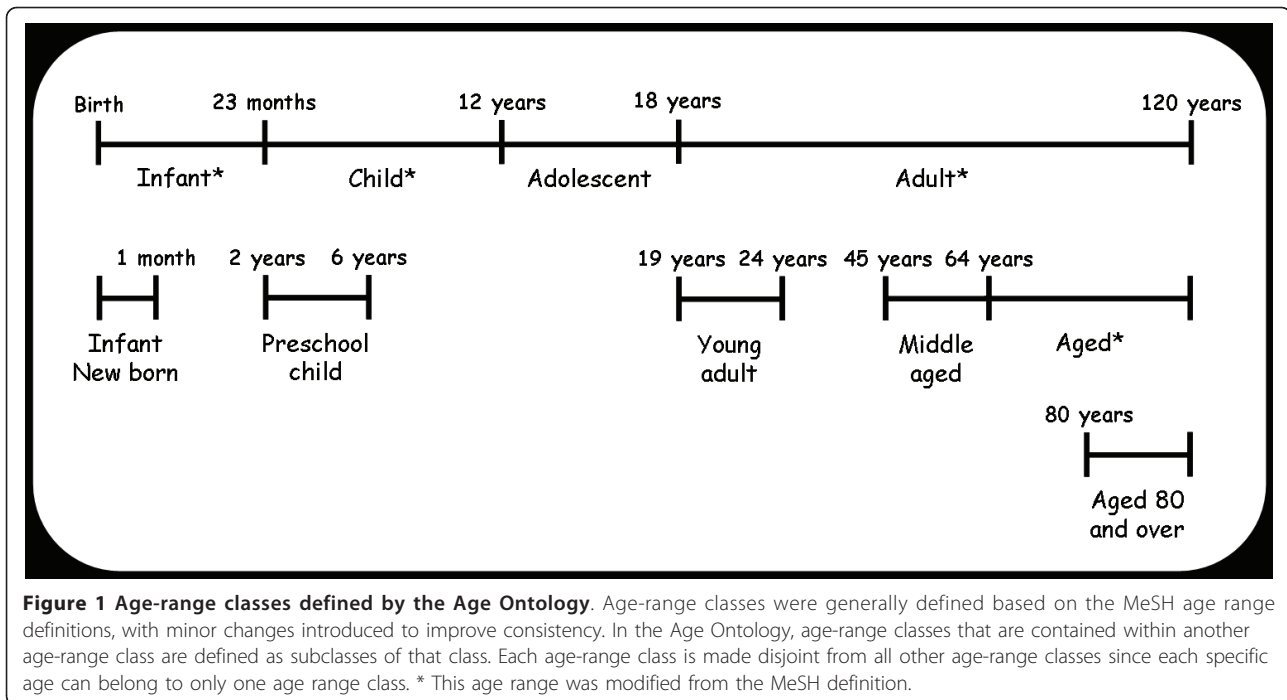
Birth
23 months
12 years
18 years
120 years

Infant*
Child*
Adolescent
Adult*

1 month
2 years
6 years
19 years
24 years
45 years
64 years

Infant New born
Preschool child
Young adult
Middle aged
Aged*

80 years

Aged 80 and over

**Figure 1 Age-range classes defined by the Age Ontology**. Age-range classes were generally defined based on the MeSH age range definitions, with minor changes introduced to improve consistency. In the Age Ontology, age-range classes that are contained within another age-range class are defined as subclasses of that class. Each age-range class is made disjoint from all other age-range classes since each specific age can belong to only one age range class. * This age range was modified from the MeSH definition.